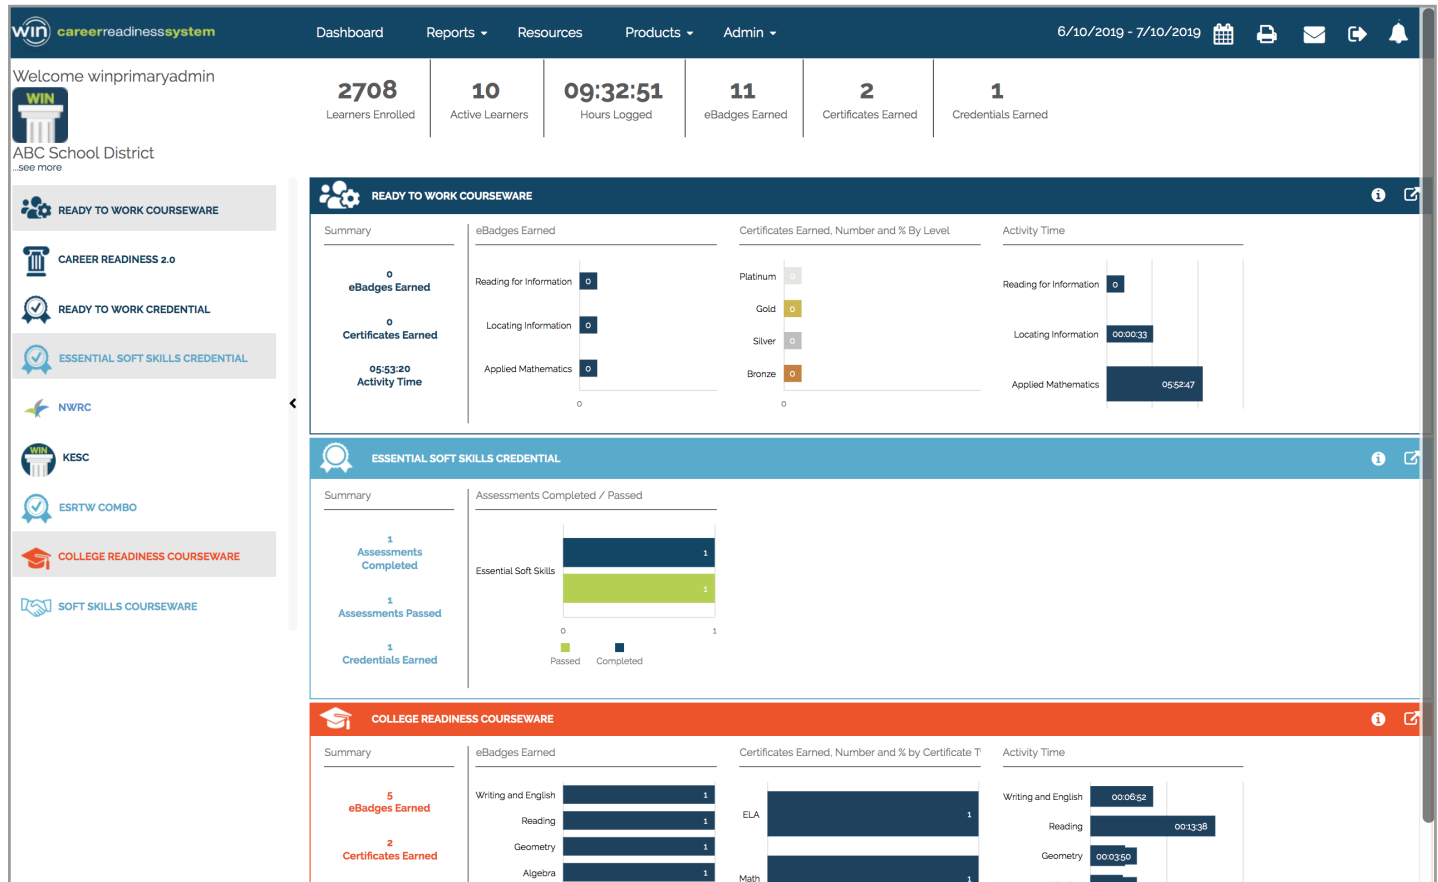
win careerreadinesssystem

Dashboard Reports Resources Products Admin

6/10/2019 - 7/10/2019

Welcome winprimaryadmin

WIN

ABC School District
...see more

2708
Learners Enrolled

10
Active Learners

09:32:51
Hours Logged

11
eBadges Earned

2
Certificates Earned

1
Credentials Earned

READY TO WORK COURSEWARE

CAREER READINESS 2.0

READY TO WORK CREDENTIAL

ESSENTIAL SOFT SKILLS CREDENTIAL

NWRC

KESC

ESRTW COMBO

COLLEGE READINESS COURSEWARE

SOFT SKILLS COURSEWARE

READY TO WORK COURSEWARE

Summary

0
eBadges Earned

0
Certificates Earned

05:53:20
Activity Time

eBadges Earned

Reading for Information 0
Locating Information 0
Applied Mathematics 0
0

Certificates Earned, Number and % By Level

Platinum 0
Gold 0
Silver 0
Bronze 0
0

Activity Time

Reading for Information 0
Locating Information 00:00:33
Applied Mathematics 05:52:47

ESSENTIAL SOFT SKILLS CREDENTIAL

Summary

1
Assessments Completed

1
Assessments Passed

1
Credentials Earned

Assessments Completed / Passed

Essential Soft Skills 1 1
0 1
Passed Completed

COLLEGE READINESS COURSEWARE

Summary

5
eBadges Earned

2
Certificates Earned

eBadges Earned

Writing and English 1
Reading 1
Geometry 1
Algebra 1

Certificates Earned, Number and % by Certificate T

ELA 1
Math 1

Activity Time

Writing and English 00:06:52
Reading 00:13:38
Geometry 00:03:50